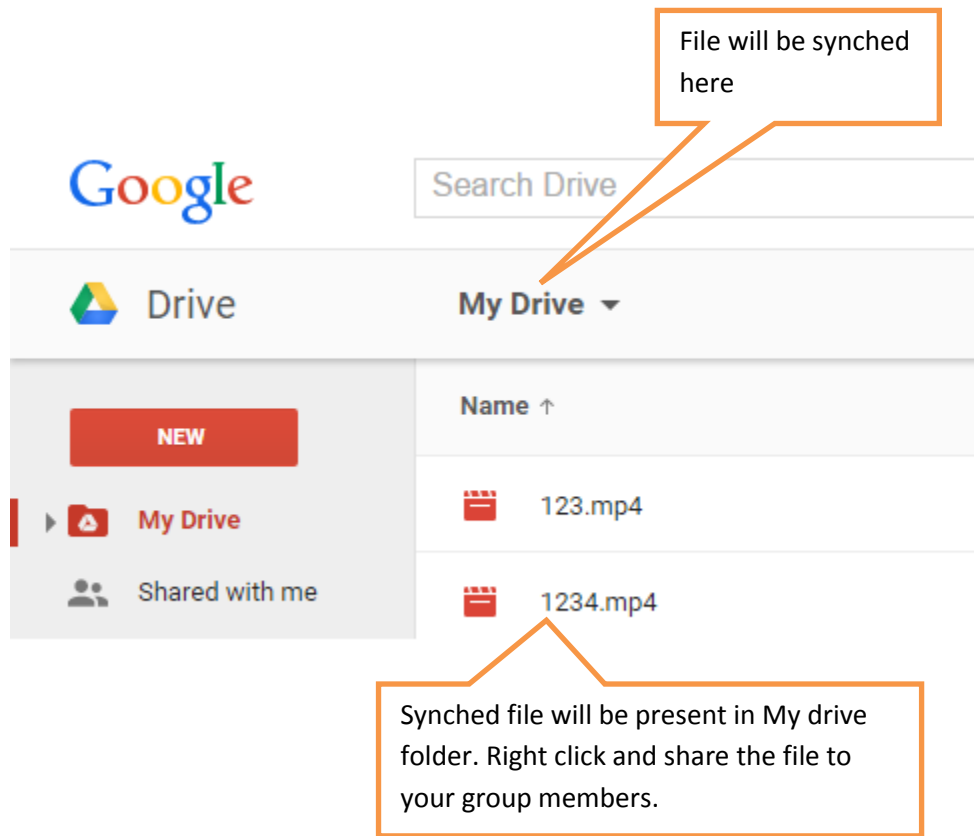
File will be synched here

Google

Search Drive

Drive

My Drive

Name ↑

NEW

My Drive

Shared with me

123.mp4

1234.mp4

Synched file will be present in My drive folder. Right click and share the file to your group members.